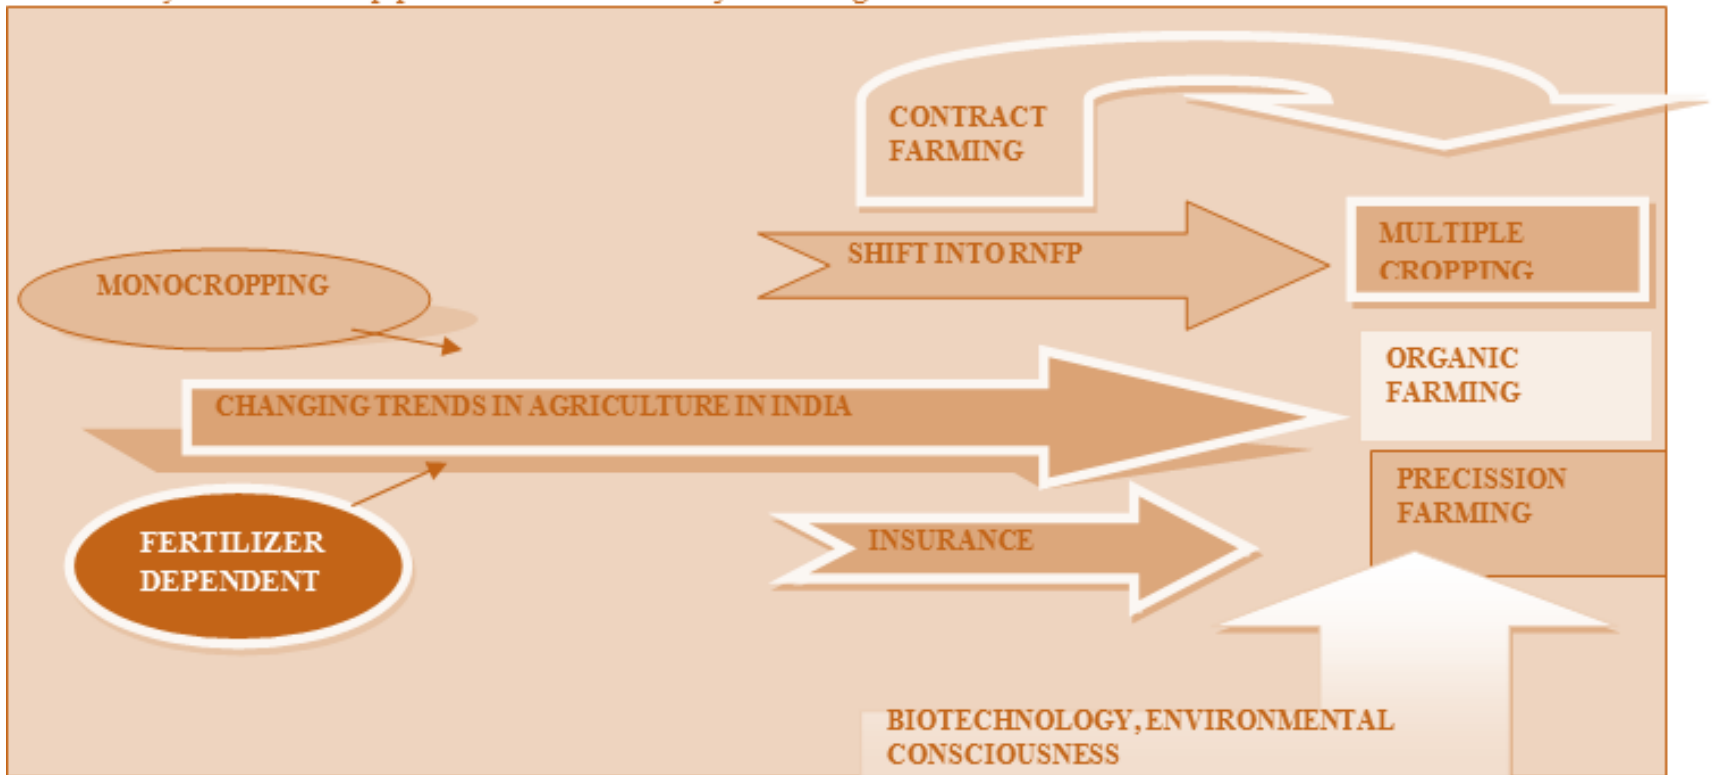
CONTRACT FARMING

SHIFT INTO RNFP

MULTIPLE CROPPING

MONOCROPPING

ORGANIC FARMING

CHANGING TRENDS IN AGRICULTURE IN INDIA

PRECISSION FARMING

FERTILIZER DEPENDENT

INSURANCE

BIOTECHNOLOGY, ENVIRONMENTAL CONSCIOUSNESS